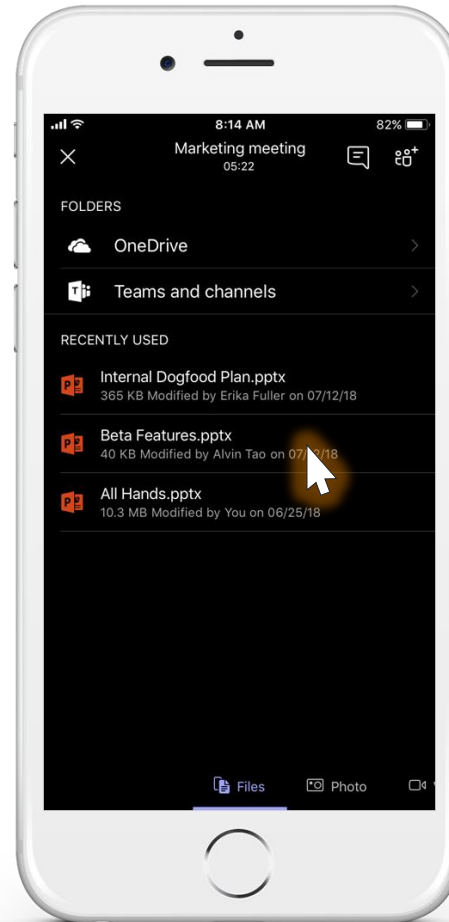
8:14 AM
82%

Marketing meeting
05:22

FOLDERS

OneDrive

Teams and channels

RECENTLY USED

Internal Dogfood Plan.pptx
365 KB Modified by Erika Fuller on 07/12/18

Beta Features.pptx
40 KB Modified by Alvin Tao on 07/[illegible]/18

All Hands.pptx
10.3 MB Modified by You on 06/25/18

Files
Photo